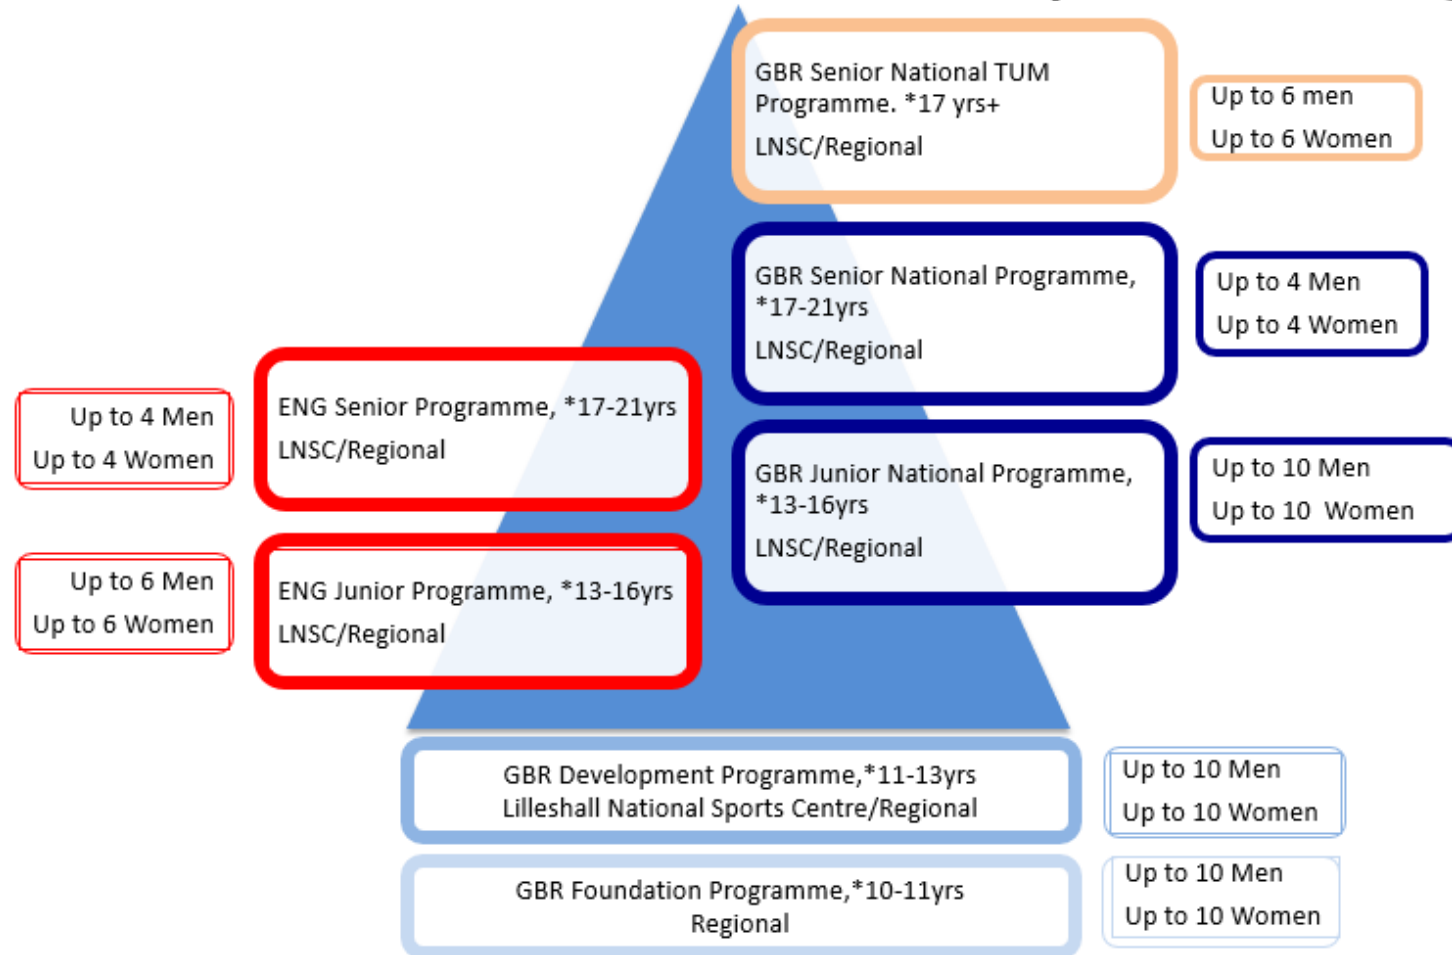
GBR Senior National TUM Programme. *17 yrs+
LNSC/Regional

Up to 6 men
Up to 6 Women

GBR Senior National Programme, *17-21yrs
LNSC/Regional

Up to 4 Men
Up to 4 Women

Up to 4 Men
Up to 4 Women

ENG Senior Programme, *17-21yrs
LNSC/Regional

GBR Junior National Programme, *13-16yrs
LNSC/Regional

Up to 10 Men
Up to 10 Women

Up to 6 Men
Up to 6 Women

ENG Junior Programme, *13-16yrs
LNSC/Regional

GBR Development Programme,*11-13yrs
Lilleshall National Sports Centre/Regional

Up to 10 Men
Up to 10 Women

GBR Foundation Programme,*10-11yrs
Regional

Up to 10 Men
Up to 10 Women